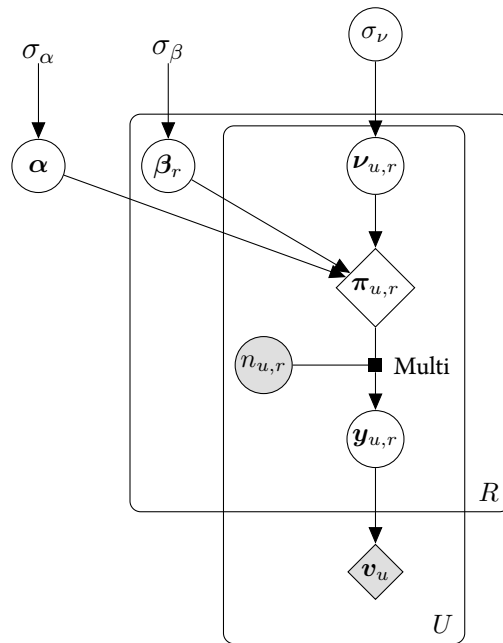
$\sigma_\alpha$

$\sigma_\beta$

$\sigma_\nu$

$\boldsymbol{\alpha}$

$\boldsymbol{\beta}_r$

$\boldsymbol{\nu}_{u,r}$

$\boldsymbol{\pi}_{u,r}$

$n_{u,r}$

Multi

$\boldsymbol{y}_{u,r}$

$R$

$\boldsymbol{v}_u$

$U$